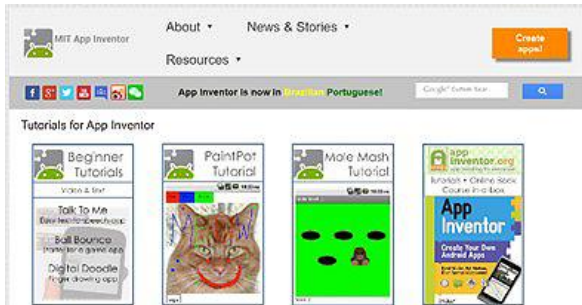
MIT App Inventor

About ▾ News & Stories ▾

Resources ▾

Create apps!

App Inventor is now in Brazilian Portuguese!

Google Custom Search

Tutorials for App Inventor

Beginner Tutorials
Video & Text
Talk To Me
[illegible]
Ball Bounce
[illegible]
Digital Doodle
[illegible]

PaintPot Tutorial

Mole Mash Tutorial

appinventor.org
Tutorials • Online Book Course in a box
App Inventor
Create Your Own Android Apps